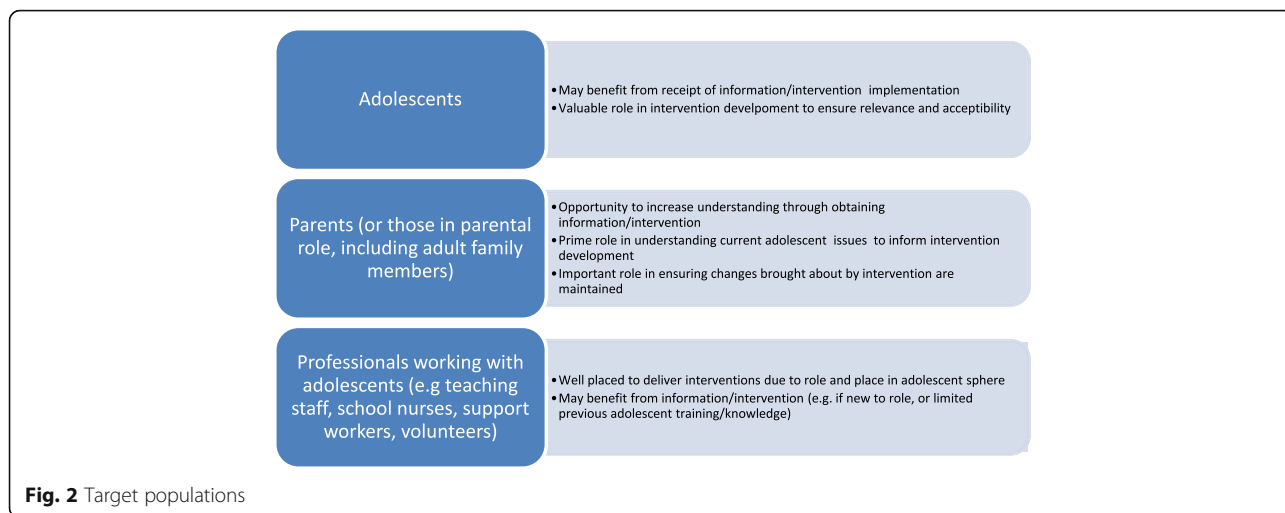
Adolescents

- May benefit from receipt of information/intervention implementation
- Valuable role in intervention develpoment to ensure relevance and acceptibility

Parents (or those in parental role, including adult family members)

- Opportunity to increase understanding through obtaining information/intervention
- Prime role in understanding current adolescent issues to inform intervention development
- Important role in ensuring changes brought about by intervention are maintained

Professionals working with adolescents (e.g teaching staff, school nurses, support workers, volunteers)

- Well placed to deliver interventions due to role and place in adolescent sphere
- May benefit from information/intervention (e.g. if new to role, or limited previous adolescent training/knowledge)

**Fig. 2** Target populations